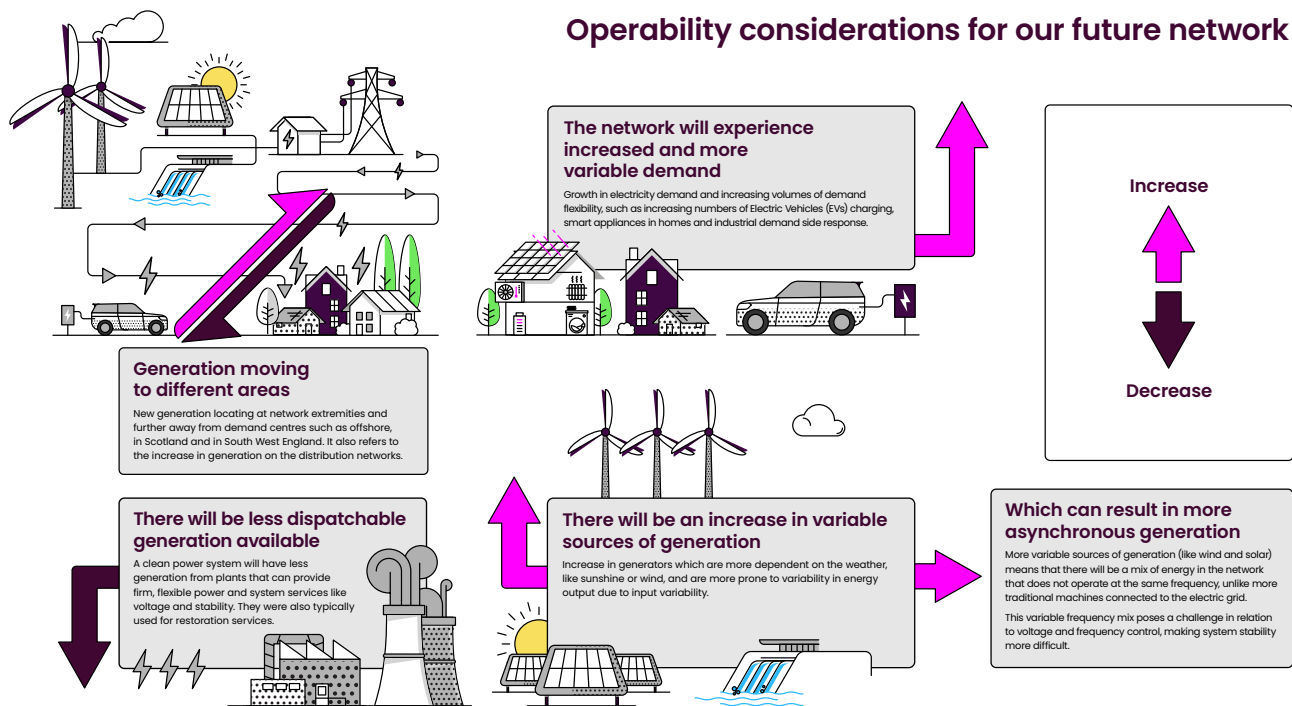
Operability considerations for our future network

The network will experience increased and more variable demand

Growth in electricity demand and increasing volumes of demand flexibility, such as increasing numbers of Electric Vehicles (EVs) charging, smart appliances in homes and industrial demand side response.

Increase

Decrease

Generation moving to different areas

New generation locating at network extremities and further away from demand centres such as offshore, in Scotland and in South West England. It also refers to the increase in generation on the distribution networks.

There will be less dispatchable generation available

A clean power system will have less generation from plants that can provide firm, flexible power and system services like voltage and stability. They were also typically used for restoration services.

There will be an increase in variable sources of generation

Increase in generators which are more dependent on the weather, like sunshine or wind, and are more prone to variability in energy output due to input variability.

Which can result in more asynchronous generation

More variable sources of generation (like wind and solar) means that there will be a mix of energy in the network that does not operate at the same frequency, unlike more traditional machines connected to the electric grid.

This variable frequency mix poses a challenge in relation to voltage and frequency control, making system stability more difficult.